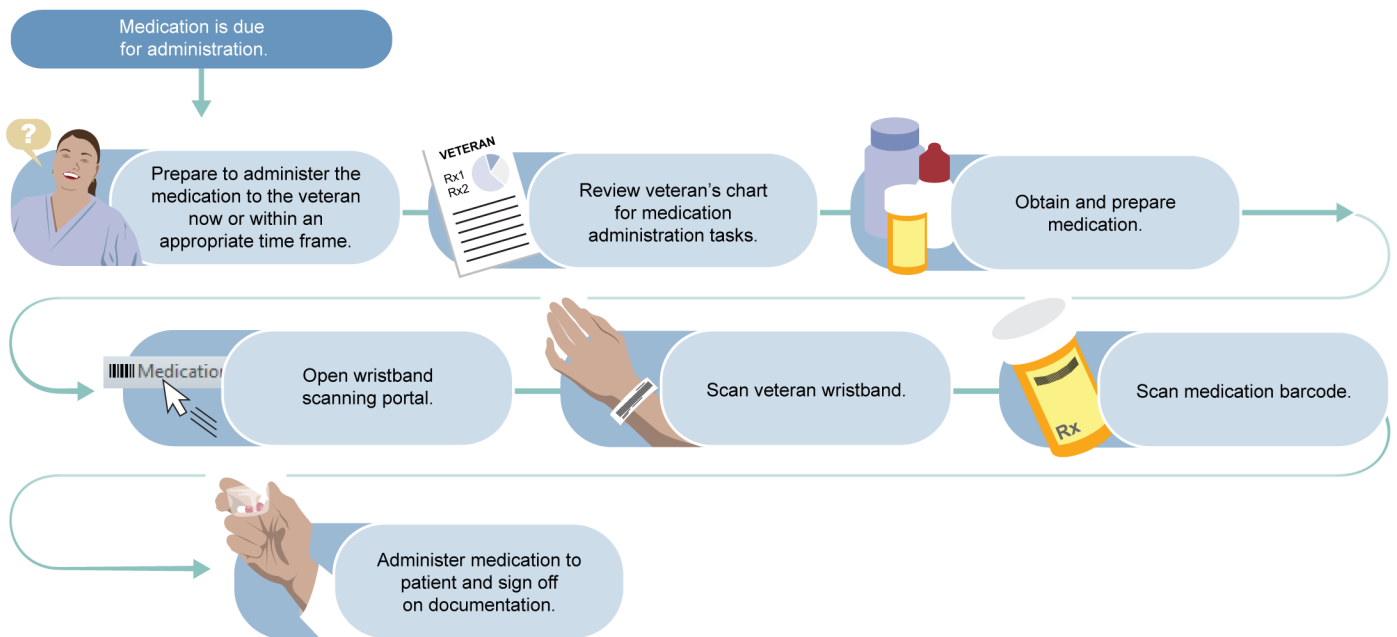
Medication is due for administration.

?

Prepare to administer the medication to the veteran now or within an appropriate time frame.

VETERAN
Rx1
Rx2

Review veteran's chart for medication administration tasks.

Obtain and prepare medication.

Medication

Open wristband scanning portal.

Scan veteran wristband.

Rx

Scan medication barcode.

Administer medication to patient and sign off on documentation.